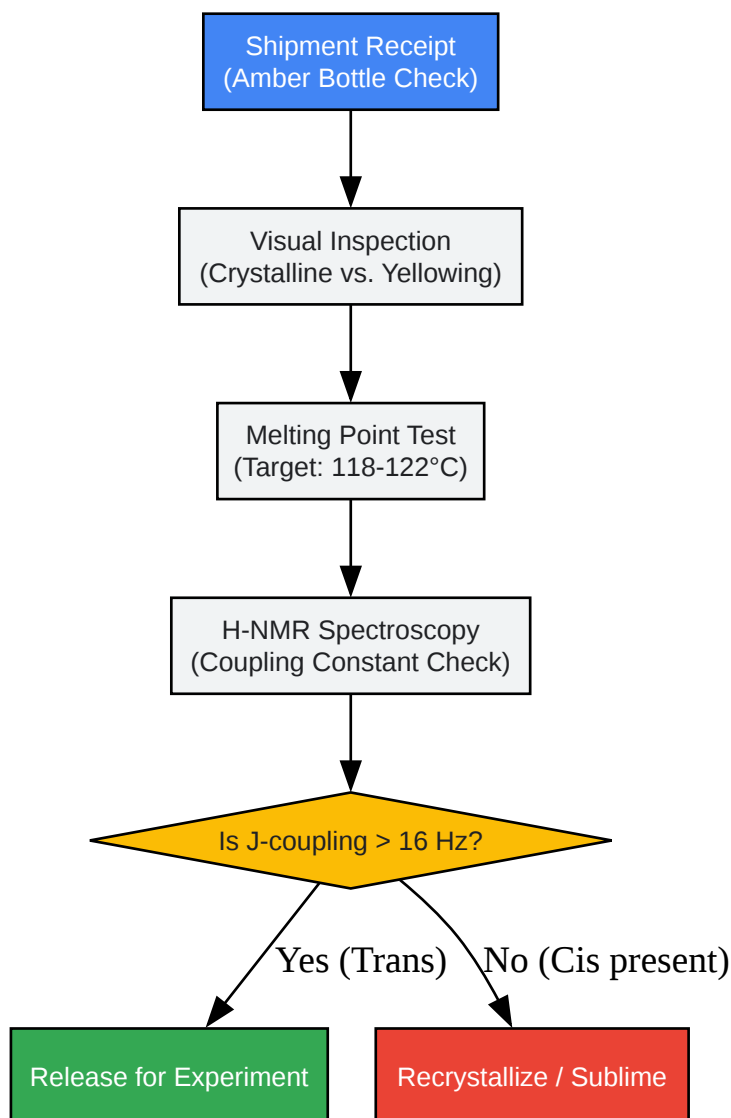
Shipment Receipt
(Amber Bottle Check)

Visual Inspection
(Crystalline vs. Yellowing)

Melting Point Test
(Target: 118-122°C)

H-NMR Spectroscopy
(Coupling Constant Check)

Is J-coupling > 16 Hz?

Yes (Trans)

No (Cis present)

Release for Experiment

Recrystallize / Sublime